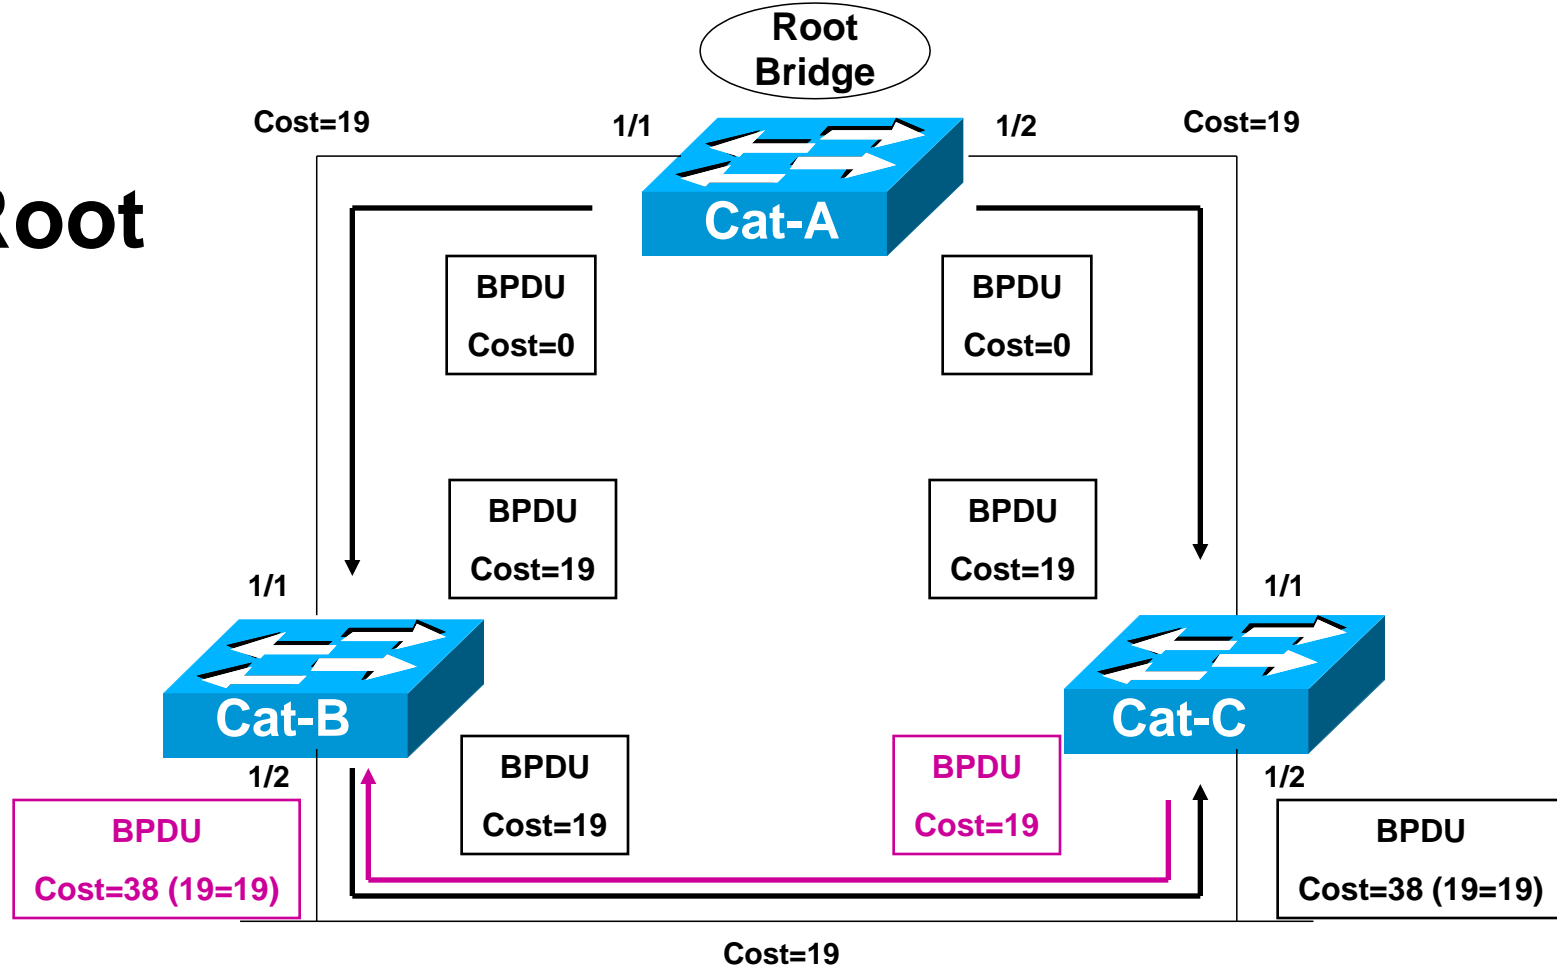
Root Bridge

Cost=19

1/1

1/2

Cost=19

Root

Cat-A

BPDU
Cost=0

BPDU
Cost=0

BPDU
Cost=19

BPDU
Cost=19

1/1

1/1

Cat-B

Cat-C

1/2

BPDU
Cost=19

BPDU
Cost=19

1/2

BPDU
Cost=38 (19=19)

BPDU
Cost=38 (19=19)

Cost=19